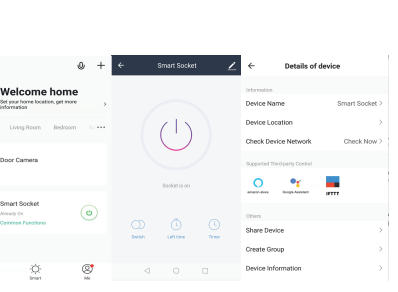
Welcome home

Set your home location, get more information

Living Room

Bedroom

Door Camera

Smart Socket

Already On

Common Functions

Smart

Me

Smart Socket

Socket is on

Switch

Left time

Timer

Details of device

Information

Device Name

Smart Socket

Device Location

Check Device Network

Check Now

Supported Third-party Control

amazon alexa

Google Assistant

IFTTT

Others

Share Device

Create Group

Device Information